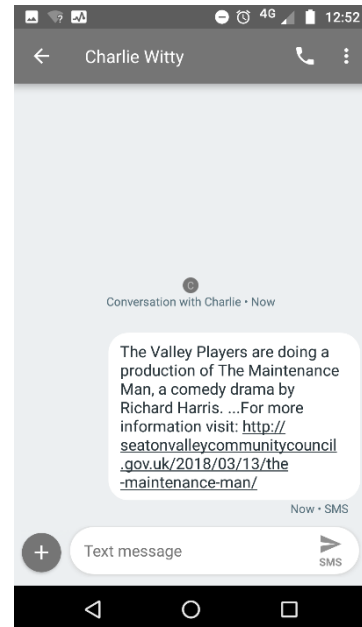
4G 12:52

Charlie Witty

C
Conversation with Charlie • Now

The Valley Players are doing a production of The Maintenance Man, a comedy drama by Richard Harris. ...For more information visit: http://seatonvalleycommunitycouncil.gov.uk/2018/03/13/the-maintenance-man/

Now • SMS

Text message

SMS